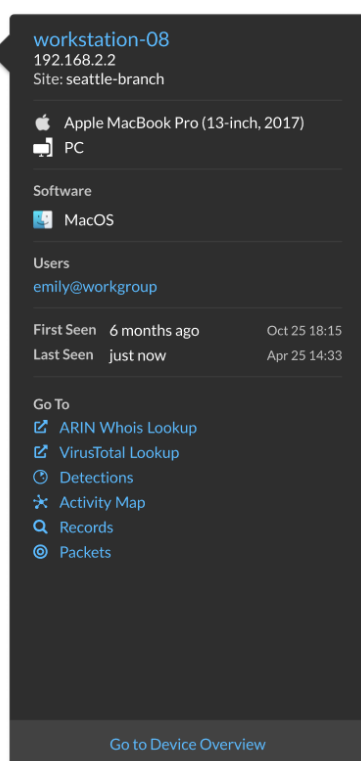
workstation-08
192.168.2.2
Site: seattle-branch

Apple MacBook Pro (13-inch, 2017)
PC

Software
MacOS

Users
emily@workgroup

First Seen 6 months ago Oct 25 18:15
Last Seen just now Apr 25 14:33

Go To
ARIN Whois Lookup
VirusTotal Lookup
Detections
Activity Map
Records
Packets

Go to Device Overview